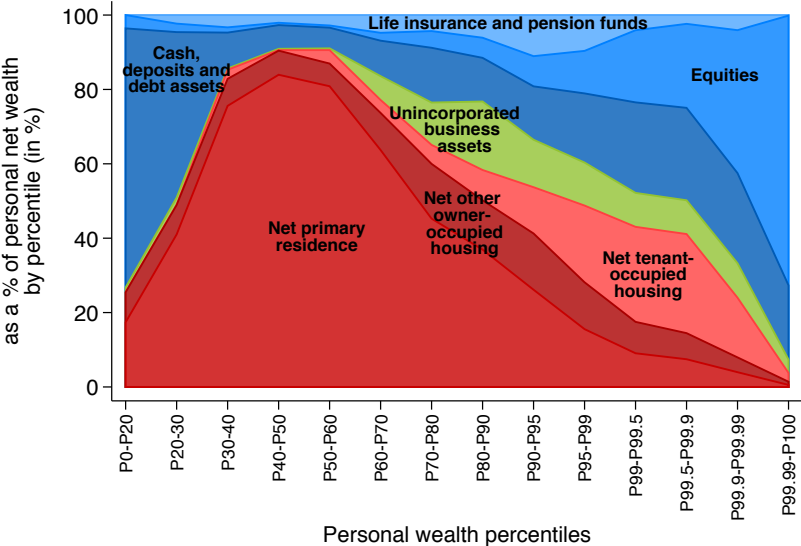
as a % of personal net wealth by percentile (in %)

100
80
60
40
20
0

Life insurance and pension funds

Cash, deposits and debt assets

Equities

Unincorporated business assets

Net other owner-occupied housing

Net primary residence

Net tenant-occupied housing

P0-P20
P20-30
P30-40
P40-P50
P50-P60
P60-P70
P70-P80
P80-P90
P90-P95
P95-P99
P99-P99.5
P99.5-P99.9
P99.9-P99.99
P99.99-P100

Personal wealth percentiles